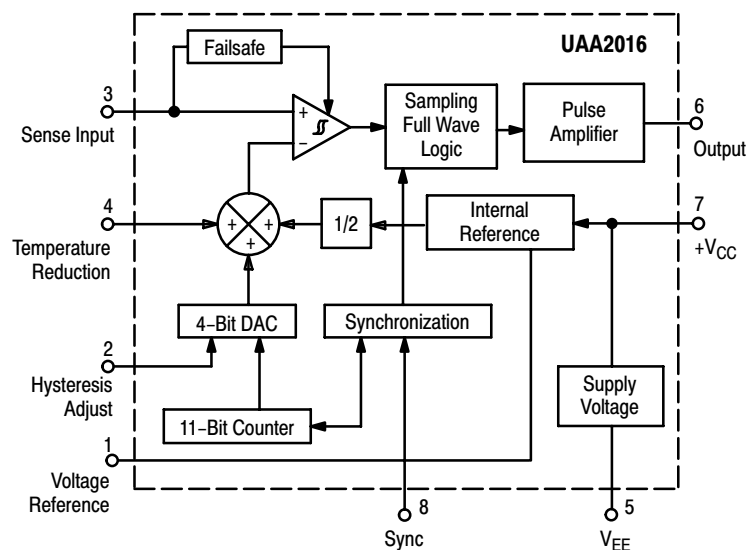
Failsafe

UAA2016

3
Sense Input

+
−

Sampling Full Wave Logic

Pulse Amplifier

6
Output

4
Temperature Reduction

+
+
+

1/2

Internal Reference

7
$+V_{CC}$

4−Bit DAC

Synchronization

2
Hysteresis Adjust

11−Bit Counter

Supply Voltage

1
Voltage Reference

8
Sync

5
$V_{EE}$